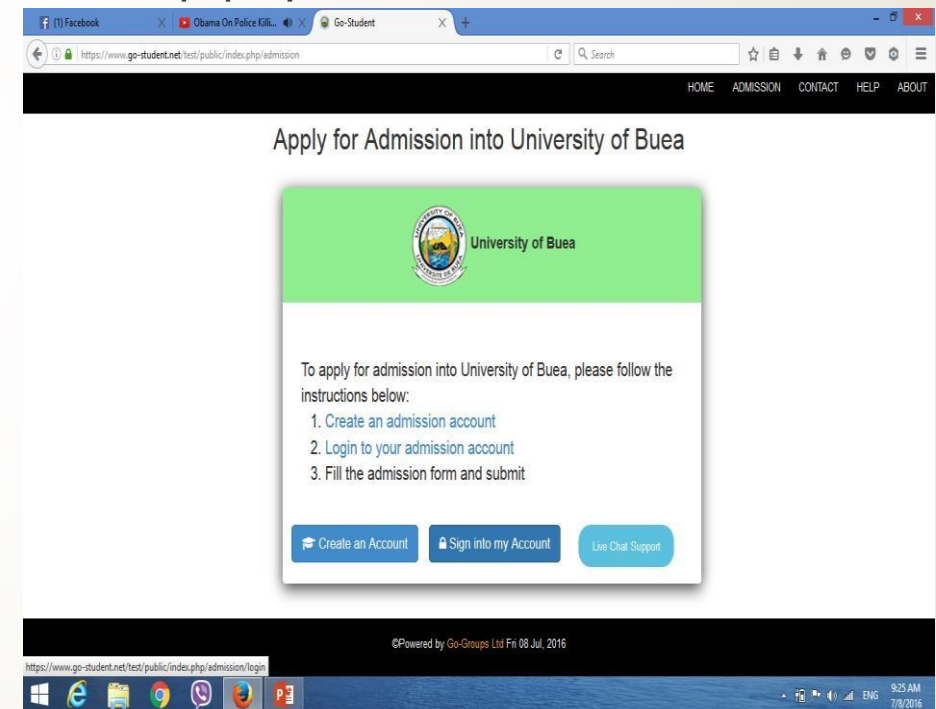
(1) Facebook
Obama On Police Killi...
Go-Student
https://www.go-student.net/test/public/index.php/admission
Search

HOME ADMISSION CONTACT HELP ABOUT

Apply for Admission into University of Buea

UNIVERSITY OF BUEA
UNIVERSITE DE BUEA
University of Buea

To apply for admission into University of Buea, please follow the instructions below:
1. Create an admission account
2. Login to your admission account
3. Fill the admission form and submit

Create an Account
Sign into my Account
Live Chat Support

©Powered by Go-Groups Ltd Fri 08 Jul, 2016

https://www.go-student.net/test/public/index.php/admission/login

ENG 9:25 AM 7/8/2016